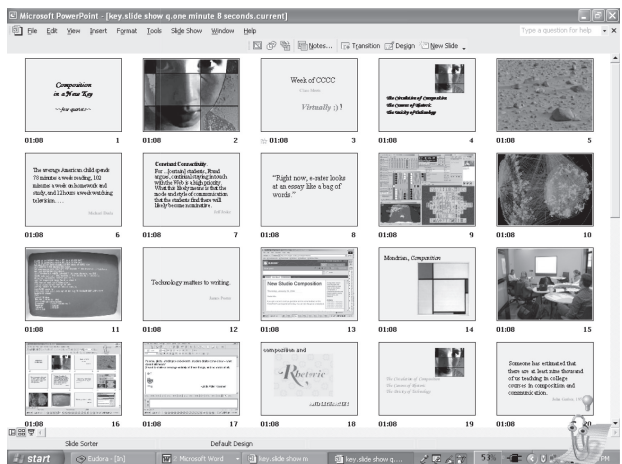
Microsoft PowerPoint - [key.slide show q.one minute 8 seconds.current]

File Edit View Insert Format Tools Slide Show Window Help

Type a question for help

Notes... Transition Design New Slide

Composition in a New Key
~ four quarters ~

01:08 1

01:08 2

Week of CCCC

Virtually :) !

01:08 3

The Circulation of Composition
The Canons of Rhetoric
The Quality of Technology

01:08 4

01:08 5

The average American child spends 78 minutes a week reading, 102 minutes a week on homework and study, and 12 hours a week watching television. . . .

01:08 6

Constant Connectivity
For ... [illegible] students, Brand argues, continual staying in touch with the Web is a high priority. What this likely means is that the mode and rapid communication that the students find there will likely become normative.

01:08 7

"Right now, e-rater looks at an essay like a bag of words."

01:08 8

01:08 9

01:08 10

01:08 11

Technology matters to writing.

01:08 12

New Studio Composition

01:08 13

Mondrian, Composition

01:08 14

01:08 15

01:08 16

01:08 17

composition and

Rhetoric

01:08 18

The Circulation of Composition
The Canons of Rhetoric
The Quality of Technology

01:08 19

Someone has estimated that there are at least nine thousand of us teaching in college courses in composition and communication.

01:08 20

Slide Sorter Default Design

start Eudora - [In] Microsoft Word key.slide show m key.slide show q... 51%